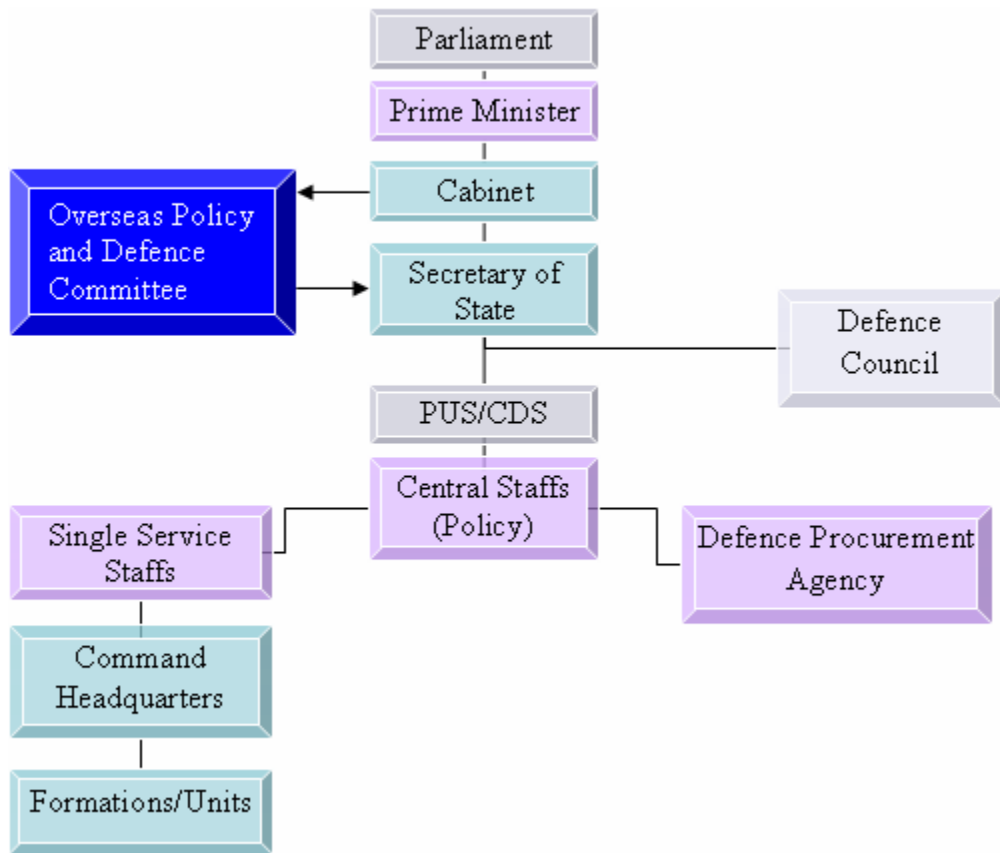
Parliament

Prime Minister

Cabinet

Overseas Policy and Defence Committee

Secretary of State

Defence Council

PUS/CDS

Central Staffs (Policy)

Single Service Staffs

Defence Procurement Agency

Command Headquarters

Formations/Units